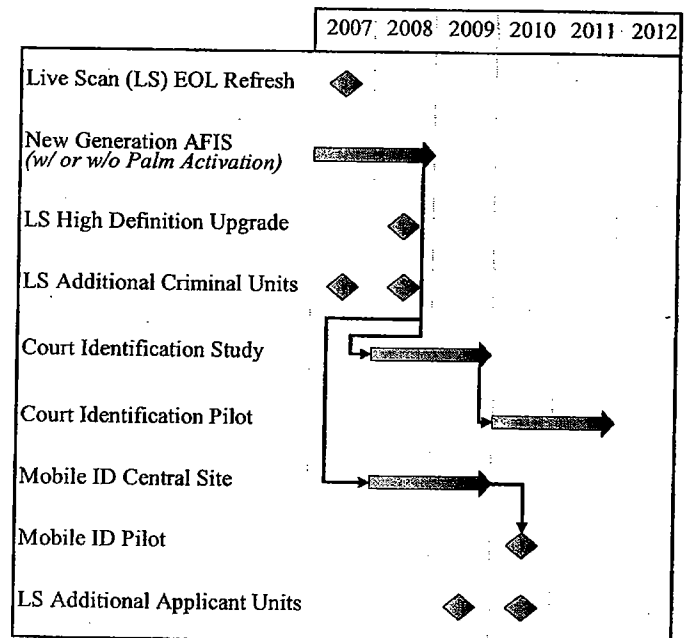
| | 2007 | 2008 | 2009 | 2010 | 2011 | 2012 |
|---|---|---|---|---|---|---|
| Live Scan (LS) EOL Refresh | | | | | | |
| New Generation AFIS *(w/ or w/o Palm Activation)* | | | | | | |
| LS High Definition Upgrade | | | | | | |
| LS Additional Criminal Units | | | | | | |
| Court Identification Study | | | | | | |
| Court Identification Pilot | | | | | | |
| Mobile ID Central Site | | | | | | |
| Mobile ID Pilot | | | | | | |
| LS Additional Applicant Units | | | | | | |